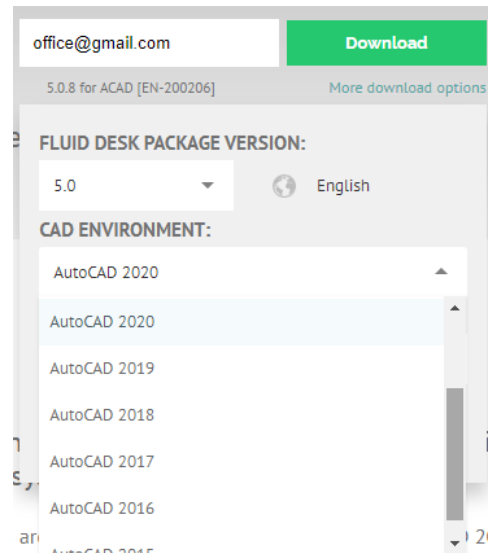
office@gmail.com

Download

5.0.8 for ACAD [EN-200206]

More download options

FLUID DESK PACKAGE VERSION:

5.0

English

CAD ENVIRONMENT:

AutoCAD 2020

AutoCAD 2020

AutoCAD 2019

AutoCAD 2018

AutoCAD 2017

AutoCAD 2016

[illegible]